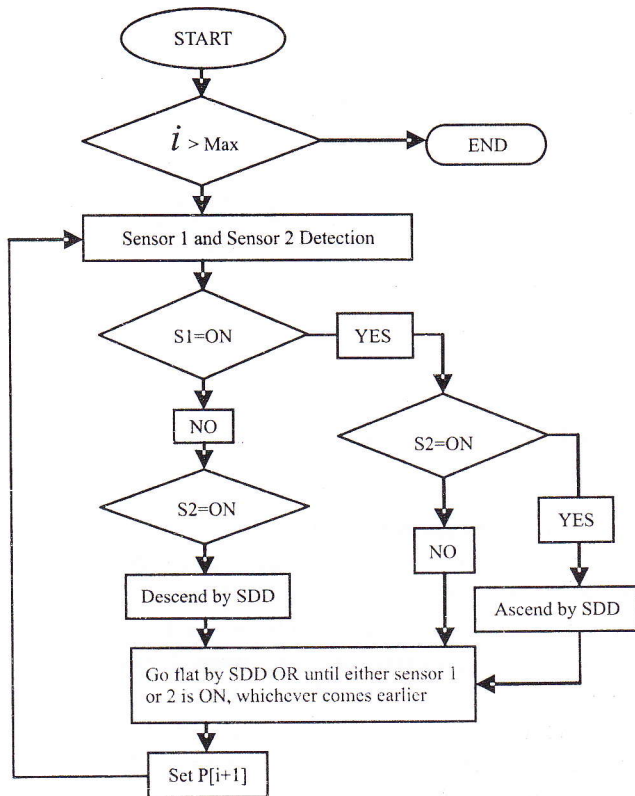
START

$i$ > Max

END

Sensor 1 and Sensor 2 Detection

S1=ON

YES

NO

S2=ON

S2=ON

NO

YES

Descend by SDD

Ascend by SDD

Go flat by SDD OR until either sensor 1 or 2 is ON, whichever comes earlier

Set P[i+1]